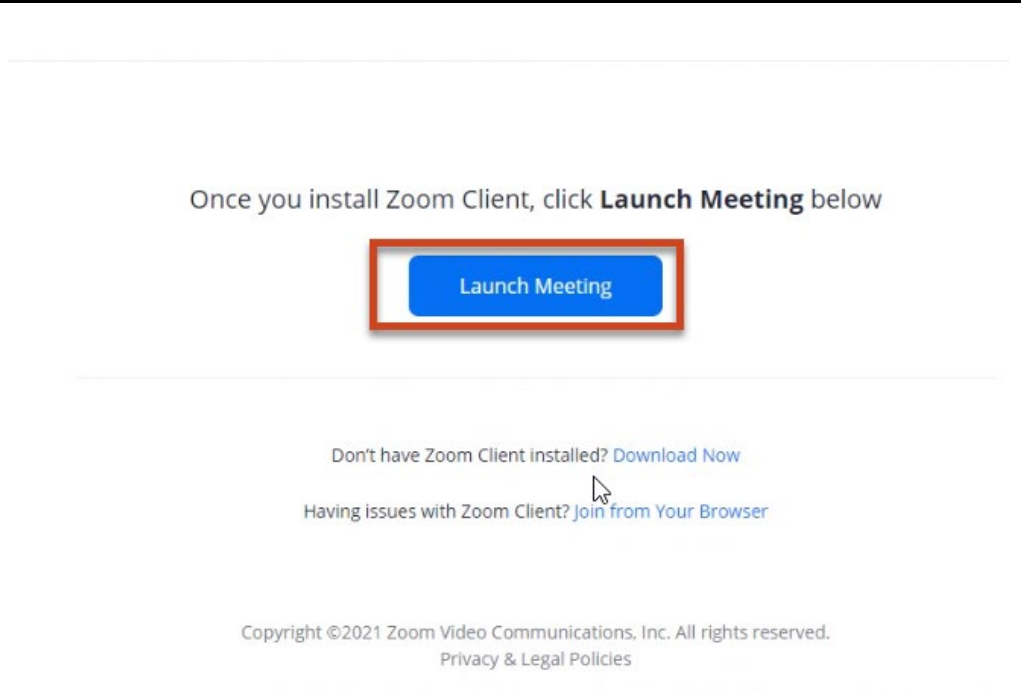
Once you install Zoom Client, click **Launch Meeting** below

Launch Meeting

Don't have Zoom Client installed? Download Now

Having issues with Zoom Client? Join from Your Browser

Copyright ©2021 Zoom Video Communications, Inc. All rights reserved.
Privacy & Legal Policies